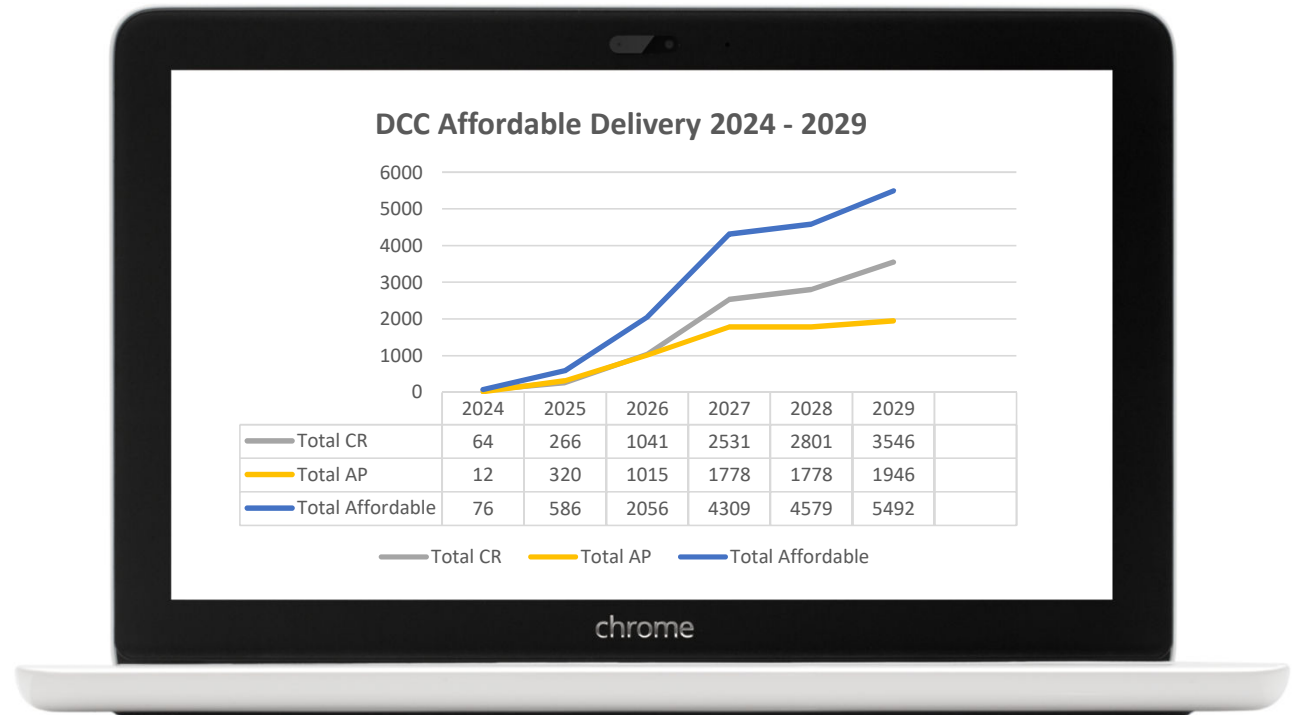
DCC Affordable Delivery 2024 - 2029

6000
5000
4000
3000
2000
1000
0

| | 2024 | 2025 | 2026 | 2027 | 2028 | 2029 | |
|---|---|---|---|---|---|---|---|
| Total CR | 64 | 266 | 1041 | 2531 | 2801 | 3546 | |
| Total AP | 12 | 320 | 1015 | 1778 | 1778 | 1946 | |
| Total Affordable | 76 | 586 | 2056 | 4309 | 4579 | 5492 | |

Total CR Total AP Total Affordable

chrome